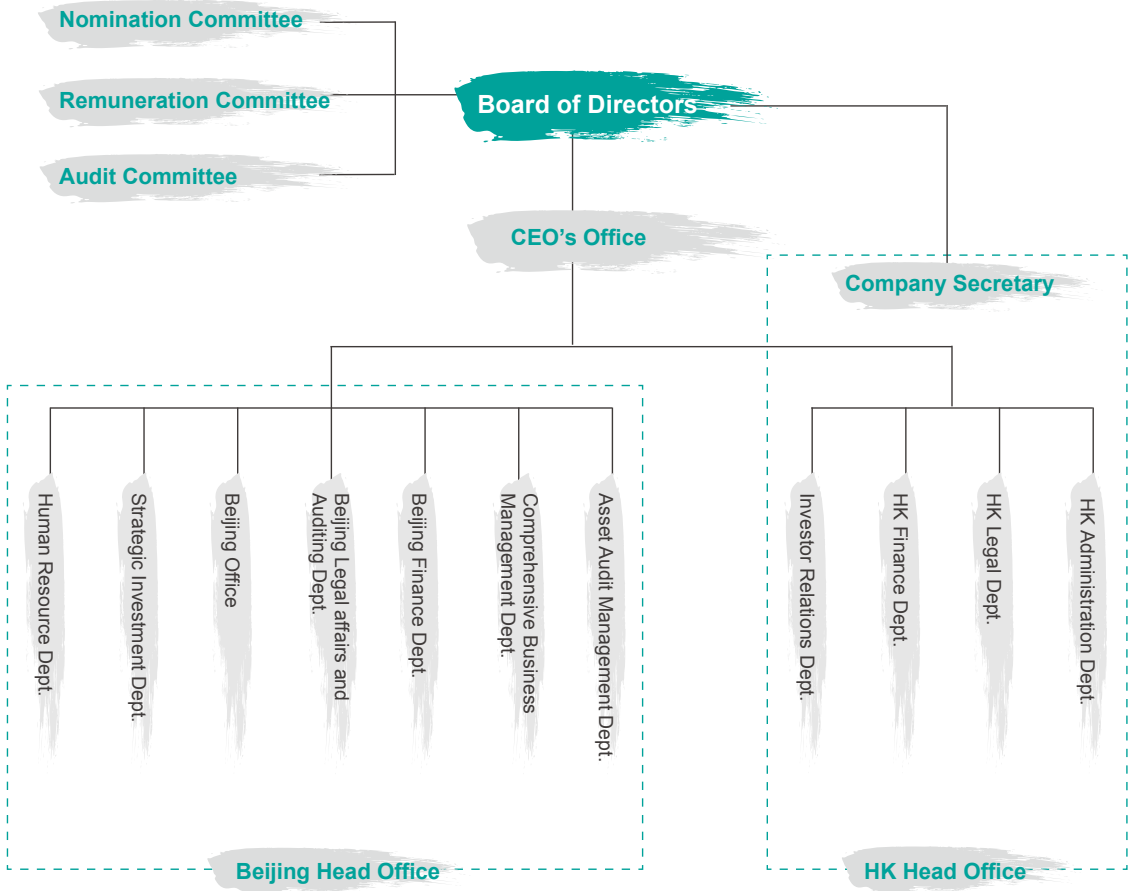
Nomination Committee

Remuneration Committee

Audit Committee

Board of Directors

CEO’s Office

Company Secretary

Human Resource Dept.

Strategic Investment Dept.

Beijing Office

Beijing Legal affairs and Auditing Dept.

Beijing Finance Dept.

Comprehensive Business Management Dept.

Asset Audit Management Dept.

Investor Relations Dept.

HK Finance Dept.

HK Legal Dept.

HK Administration Dept.

Beijing Head Office

HK Head Office